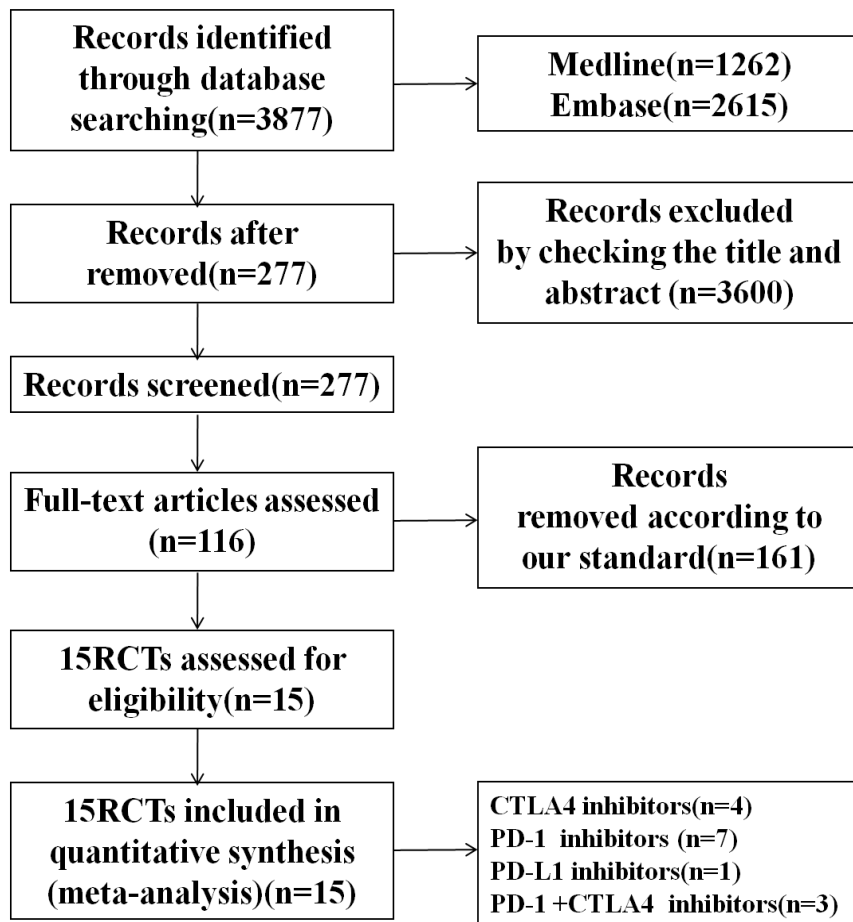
Records identified through database searching(n=3877)

Medline(n=1262)
Embase(n=2615)

Records after removed(n=277)

Records excluded by checking the title and abstract (n=3600)

Records screened(n=277)

Full-text articles assessed (n=116)

Records removed according to our standard(n=161)

15RCTs assessed for eligibility(n=15)

15RCTs included in quantitative synthesis (meta-analysis)(n=15)

CTLA4 inhibitors(n=4)
PD-1 inhibitors (n=7)
PD-L1 inhibitors(n=1)
PD-1 +CTLA4 inhibitors(n=3)